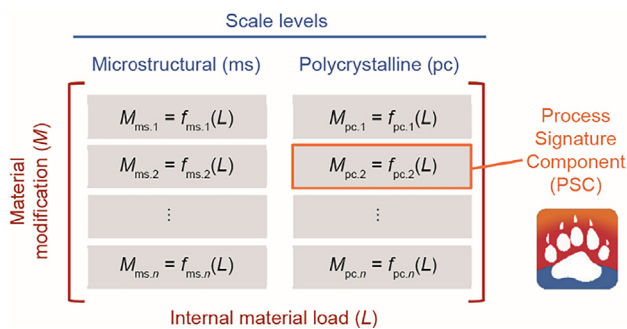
Scale levels

Microstructural (ms)

Polycrystalline (pc)

Material modification ($M$)

$M_{ms.1} = f_{ms.1}(L)$

$M_{pc.1} = f_{pc.1}(L)$

$M_{ms.2} = f_{ms.2}(L)$

$M_{pc.2} = f_{pc.2}(L)$

⋮

⋮

$M_{ms.n} = f_{ms.n}(L)$

$M_{pc.n} = f_{pc.n}(L)$

Process Signature Component (PSC)

Internal material load ($L$)